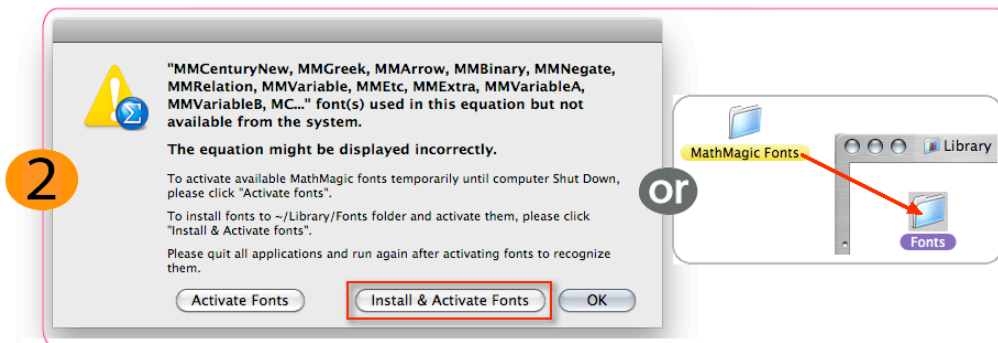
2

"MMCenturyNew, MMGreek, MMArrow, MMBinary, MMNegate, MMRelation, MMVariable, MMEtc, MMExtra, MMVariableA, MMVariableB, MC..." font(s) used in this equation but not available from the system.

The equation might be displayed incorrectly.

To activate available MathMagic fonts temporarily until computer Shut Down, please click "Activate fonts".

To install fonts to ~/Library/Fonts folder and activate them, please click "Install & Activate fonts".

Please quit all applications and run again after activating fonts to recognize them.

Activate Fonts

Install & Activate Fonts

OK

or

MathMagic Fonts

Library

Fonts